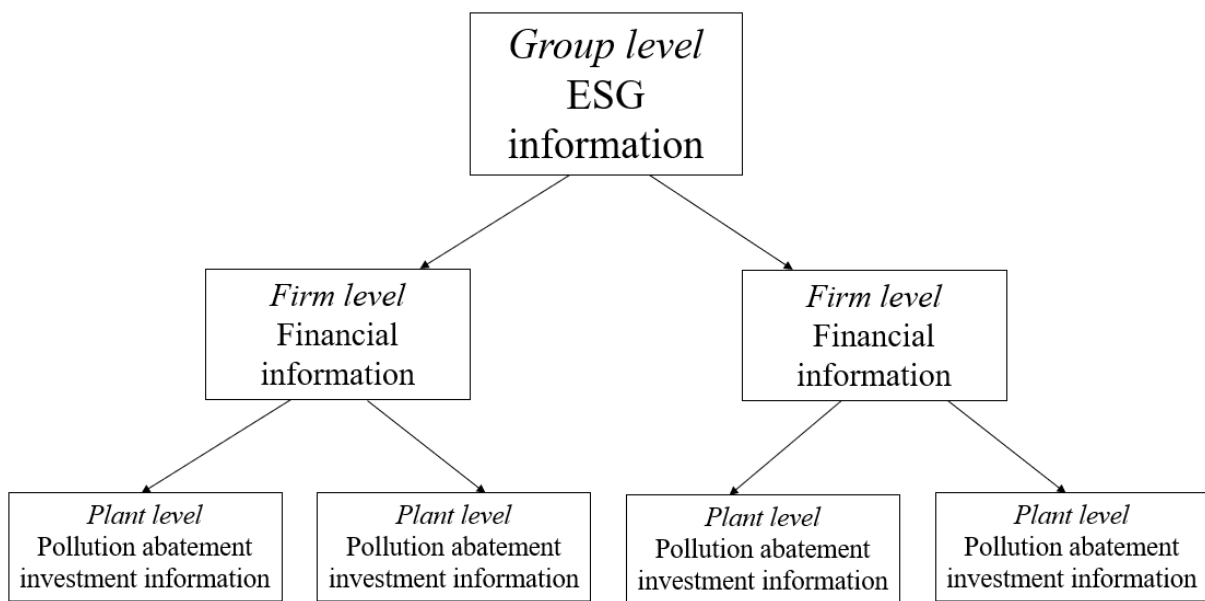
Group level
ESG
information

Firm level
Financial
information

Firm level
Financial
information

Plant level
Pollution abatement
investment information

Plant level
Pollution abatement
investment information

Plant level
Pollution abatement
investment information

Plant level
Pollution abatement
investment information